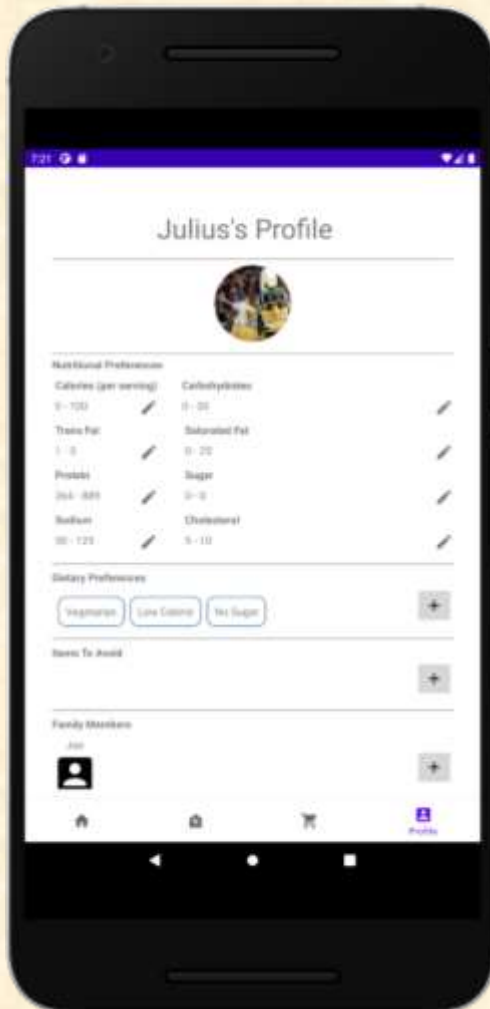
7:21

Julius's Profile

Nutritional Preferences

Calories (per serving)
0 - 100

Carbohydrates
0 - 30

Trans Fat
1 - 8

Saturated Fat
0 - 20

Protein
264 - 889

Sugar
0 - 0

Sodium
90 - 125

Cholesterol
5 - 10

Dietary Preferences

Vegetarian Low Calorie No Sugar

+

Items To Avoid

+

Family Members

Joe

+

Profile